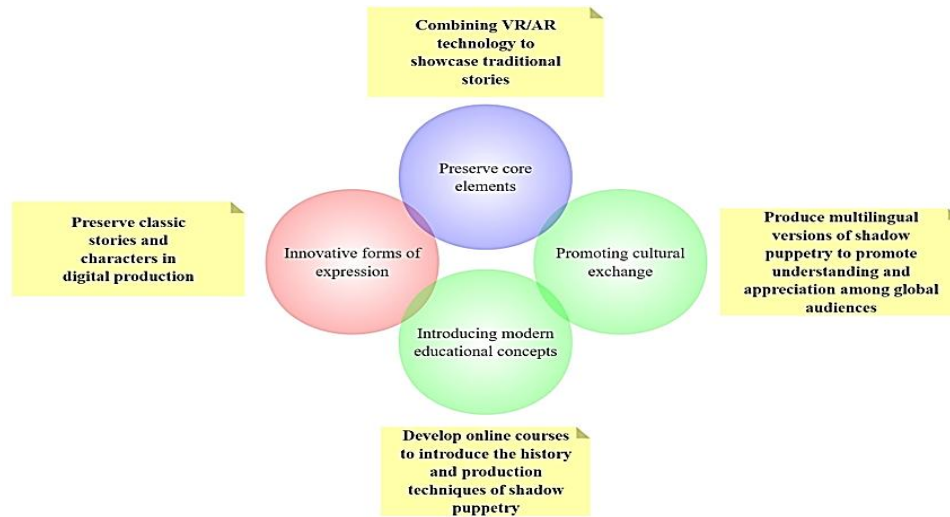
Combining VR/AR technology to showcase traditional stories

Preserve classic stories and characters in digital production

Preserve core elements

Innovative forms of expression

Promoting cultural exchange

Produce multilingual versions of shadow puppetry to promote understanding and appreciation among global audiences

Introducing modern educational concepts

Develop online courses to introduce the history and production techniques of shadow puppetry